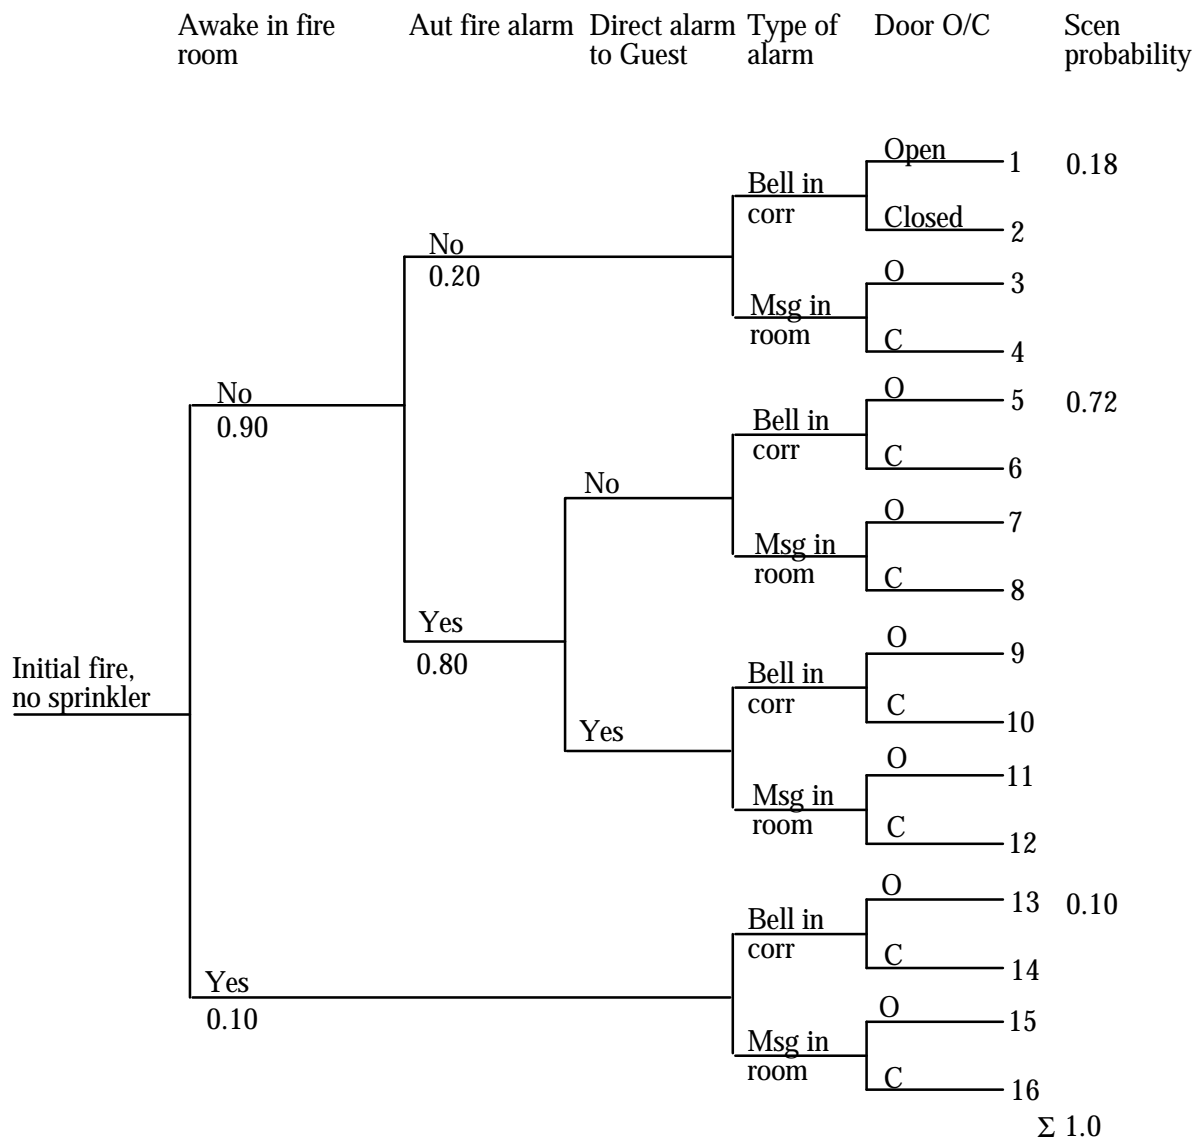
Awake in fire room | Aut fire alarm | Direct alarm to Guest | Type of alarm | Door O/C | Scen probability

Initial fire, no sprinkler

No
0.90

No
0.20

Bell in corr
Open 1 0.18
Closed 2

Msg in room
O 3
C 4

Yes
0.80

No

Bell in corr
O 5 0.72
C 6

Msg in room
O 7
C 8

Yes

Bell in corr
O 9
C 10

Msg in room
O 11
C 12

Yes
0.10

Bell in corr
O 13 0.10
C 14

Msg in room
O 15
C 16

$\Sigma$ 1.0